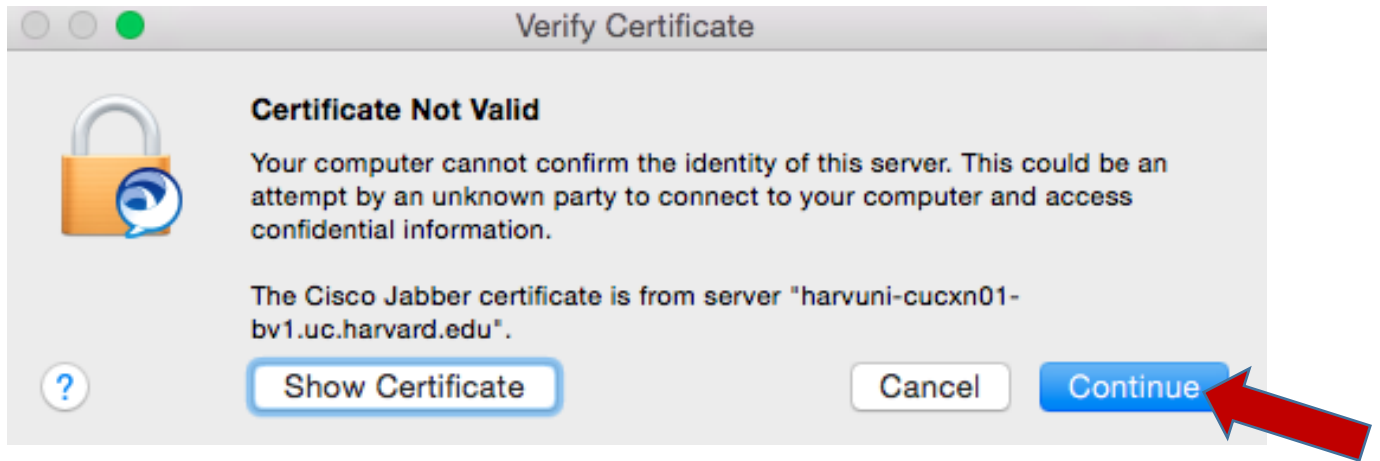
Verify Certificate

Certificate Not Valid

Your computer cannot confirm the identity of this server. This could be an attempt by an unknown party to connect to your computer and access confidential information.

The Cisco Jabber certificate is from server "harvuni-cucxn01-bv1.uc.harvard.edu".

?

Show Certificate

Cancel

Continue